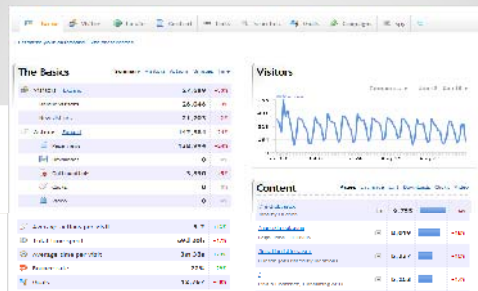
Home Visitors Tracking Content Goals Searches Links Campaigns App

The Basics

Visitors

Content

Visitors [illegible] 37,889

26,046

Actions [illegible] 117,883

0

0

5,890

0

0

Average actions per visit 9.7

Total time spent

Average time per visit 3m 25s

Bounce rate 22%